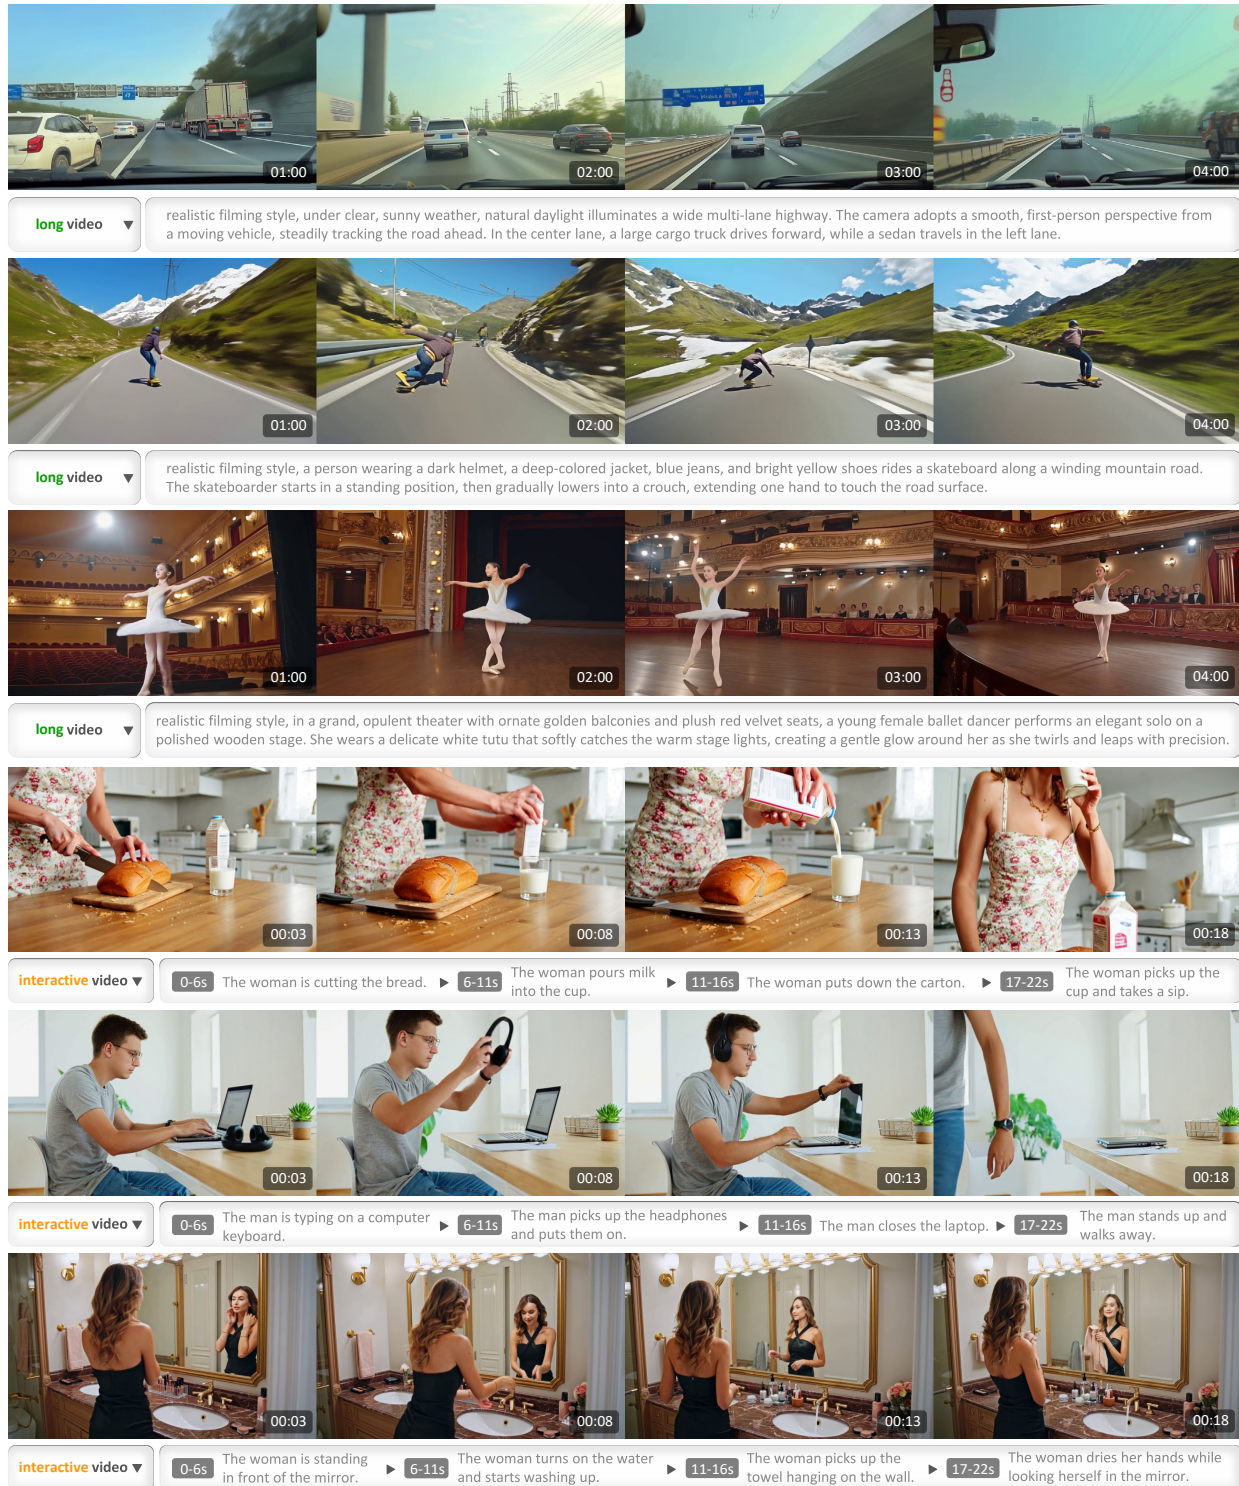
01:00 02:00 03:00 04:00

long video ▼

realistic filming style, under clear, sunny weather, natural daylight illuminates a wide multi-lane highway. The camera adopts a smooth, first-person perspective from a moving vehicle, steadily tracking the road ahead. In the center lane, a large cargo truck drives forward, while a sedan travels in the left lane.

01:00 02:00 03:00 04:00

long video ▼

realistic filming style, a person wearing a dark helmet, a deep-colored jacket, blue jeans, and bright yellow shoes rides a skateboard along a winding mountain road. The skateboarder starts in a standing position, then gradually lowers into a crouch, extending one hand to touch the road surface.

01:00 02:00 03:00 04:00

long video ▼

realistic filming style, in a grand, opulent theater with ornate golden balconies and plush red velvet seats, a young female ballet dancer performs an elegant solo on a polished wooden stage. She wears a delicate white tutu that softly catches the warm stage lights, creating a gentle glow around her as she twirls and leaps with precision.

00:03 00:08 00:13 00:18

interactive video ▼

0-6s The woman is cutting the bread. ▶ 6-11s The woman pours milk into the cup. ▶ 11-16s The woman puts down the carton. ▶ 17-22s The woman picks up the cup and takes a sip.

00:03 00:08 00:13 00:18

interactive video ▼

0-6s The man is typing on a computer keyboard. ▶ 6-11s The man picks up the headphones and puts them on. ▶ 11-16s The man closes the laptop. ▶ 17-22s The man stands up and walks away.

00:03 00:08 00:13 00:18

interactive video ▼

0-6s The woman is standing in front of the mirror. ▶ 6-11s The woman turns on the water and starts washing up. ▶ 11-16s The woman picks up the towel hanging on the wall. ▶ 17-22s The woman dries her hands while looking herself in the mirror.